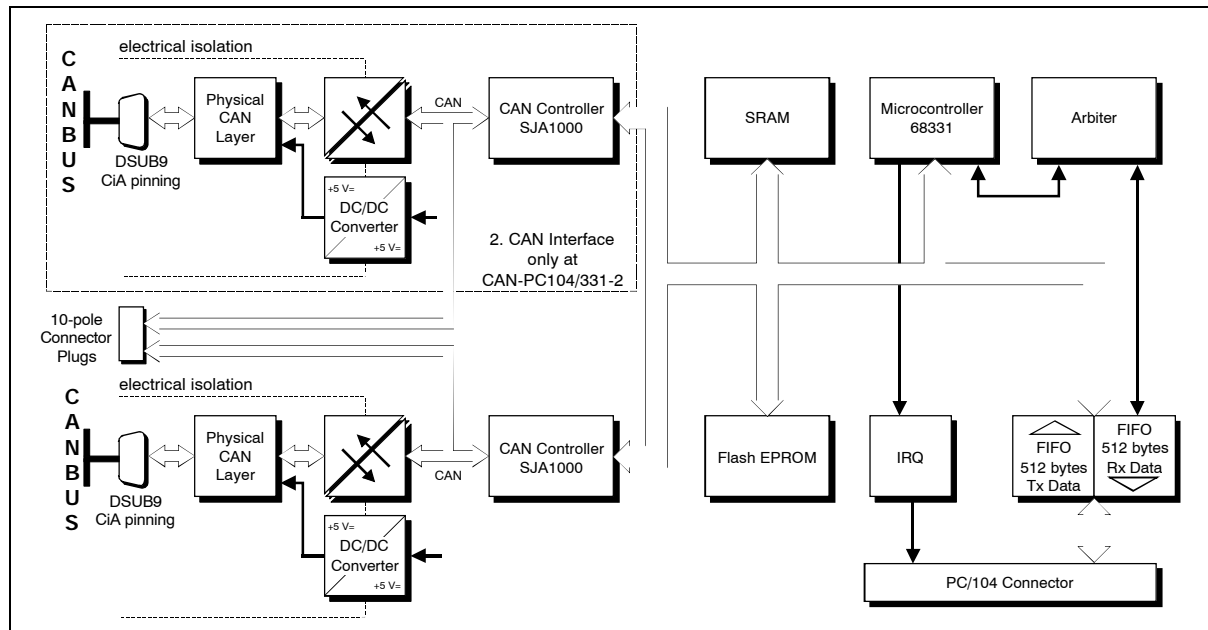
electrical isolation

C A N B U S

DSUB9 CiA pinning

Physical CAN Layer

CAN

CAN Controller SJA1000

+5 V=

DC/DC Converter

+5 V=

2. CAN Interface only at CAN-PC104/331-2

SRAM

Microcontroller 68331

Arbiter

10-pole Connector Plugs

electrical isolation

C A N B U S

DSUB9 CiA pinning

Physical CAN Layer

CAN

CAN Controller SJA1000

+5 V=

DC/DC Converter

+5 V=

Flash EPROM

IRQ

FIFO 512 bytes Tx Data

FIFO 512 bytes Rx Data

PC/104 Connector